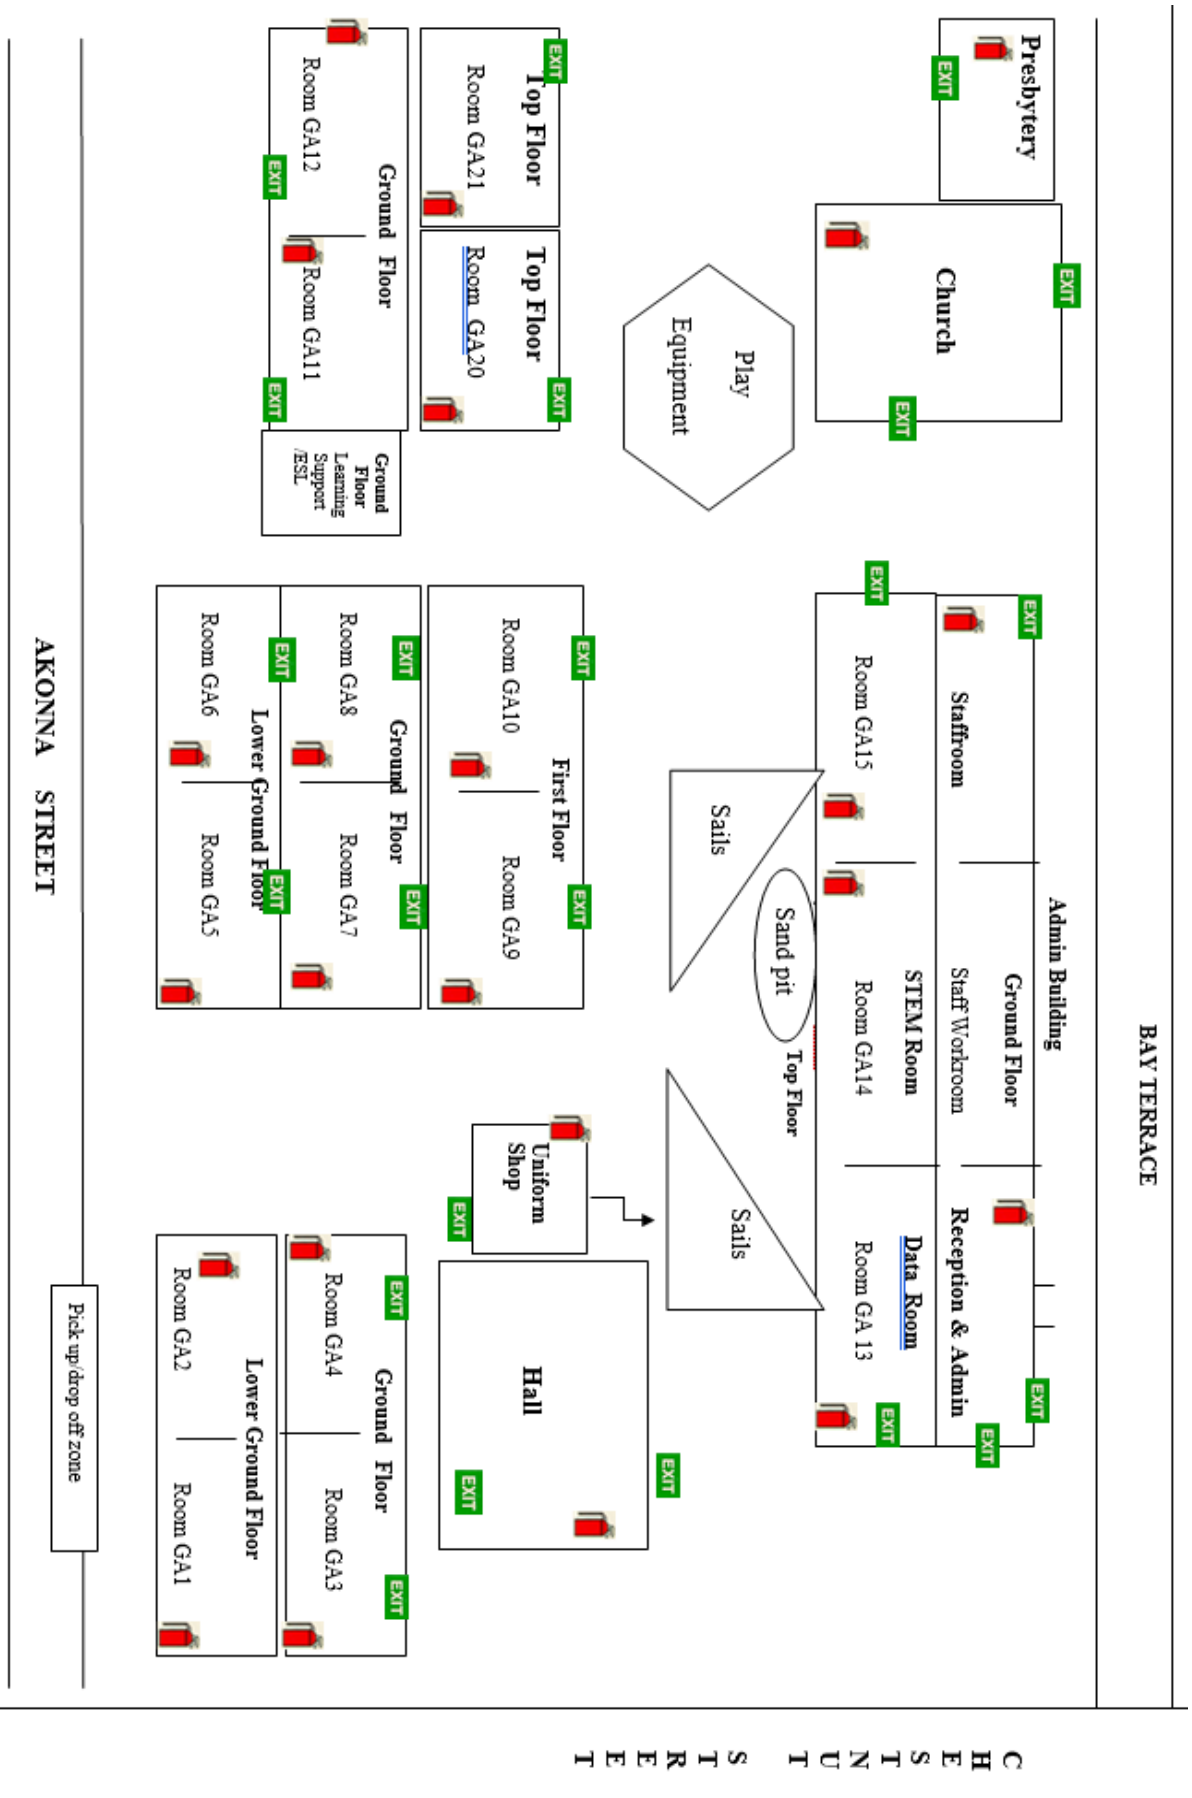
Presbytery
EXIT
Church
EXIT
EXIT
Top Floor
Room GA21
EXIT
Top Floor
Room GA20
EXIT
Ground Floor
Room GA12
EXIT
Room GA11
EXIT
Ground Floor Learning Support /ESL
Play Equipment
Admin Building
Ground Floor
Staffroom
EXIT
Staff Workroom
Reception & Admin
EXIT
EXIT
Room GA15
EXIT
STEM Room
Room GA14
Top Floor
Data Room
Room GA 13
EXIT
Sails
Sand pit
Sails
First Floor
Room GA10
EXIT
Room GA9
EXIT
Ground Floor
Room GA8
EXIT
Room GA7
EXIT
Lower Ground Floor
Room GA6
EXIT
Room GA5
EXIT
Uniform Shop
EXIT
Hall
EXIT
EXIT
Ground Floor
Room GA4
EXIT
Room GA3
EXIT
Lower Ground Floor
Room GA2
Room GA1
Pick up/drop off zone
AKONNA STREET
BAY TERRACE
CHESTNUT STREET